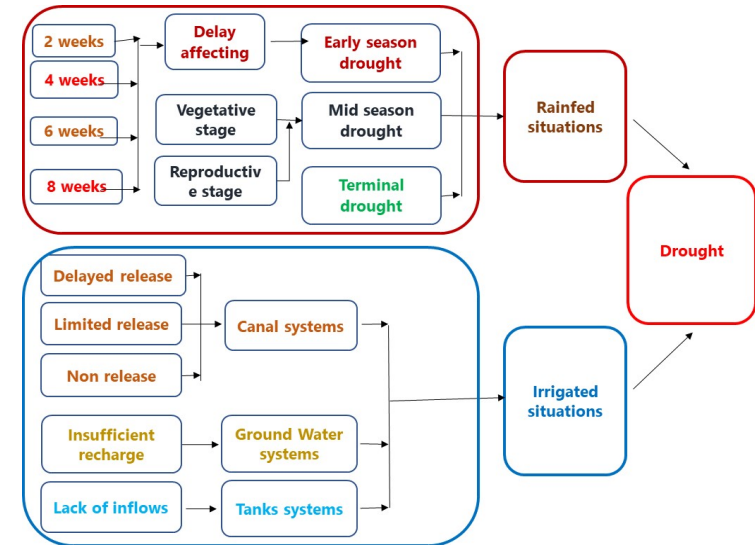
2 weeks
4 weeks
6 weeks
8 weeks

Delay affecting

Vegetative stage

Reproductiv e stage

Early season drought

Mid season drought

Terminal drought

Rainfed situations

Drought

Delayed release
Limited release
Non release

Canal systems

Insufficient recharge

Ground Water systems

Lack of inflows

Tanks systems

Irrigated situations